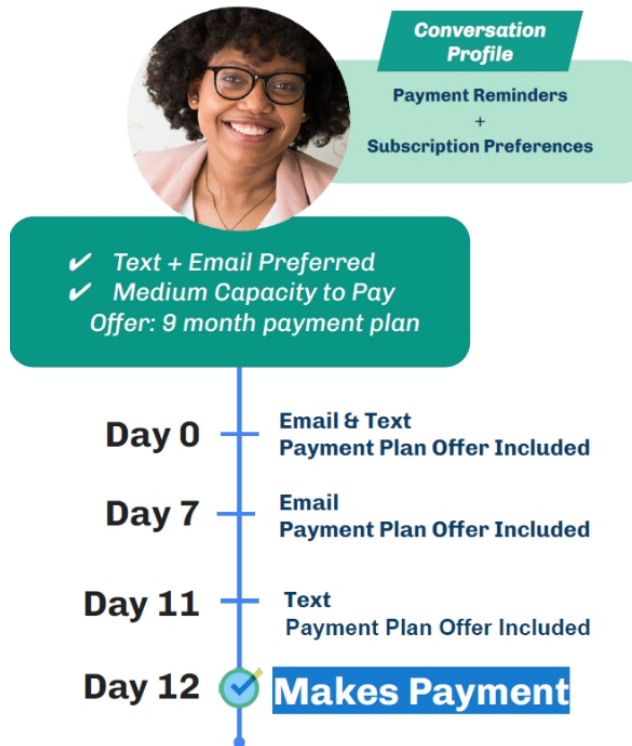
Conversation Profile

Payment Reminders
+
Subscription Preferences

✔ Text + Email Preferred
✔ Medium Capacity to Pay
Offer: 9 month payment plan

Day 0
Email & Text
Payment Plan Offer Included

Day 7
Email
Payment Plan Offer Included

Day 11
Text
Payment Plan Offer Included

Day 12
Makes Payment